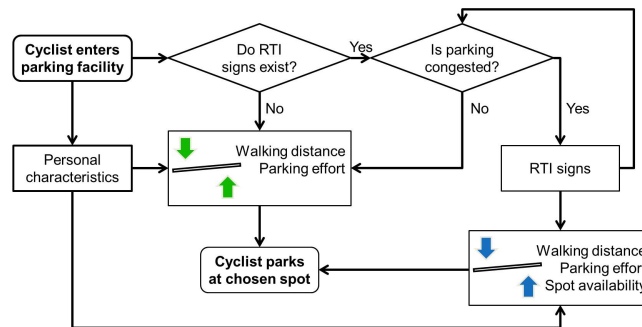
Cyclist enters parking facility

Do RTI signs exist?

Yes

Is parking congested?

No

No

Yes

Personal characteristics

Walking distance
Parking effort

RTI signs

Cyclist parks at chosen spot

Walking distance
Parking effor
Spot availability